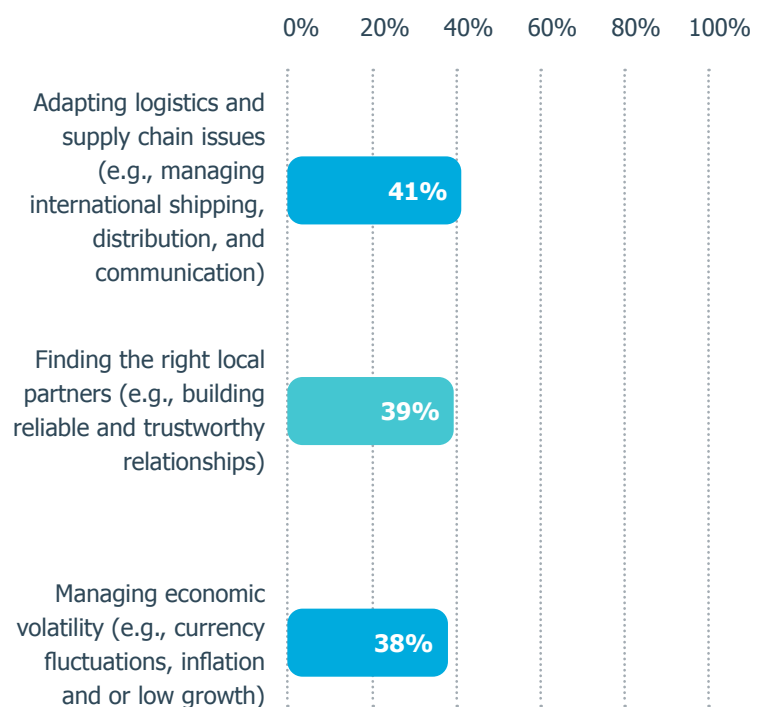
0% 20% 40% 60% 80% 100%

Adapting logistics and supply chain issues (e.g., managing international shipping, distribution, and communication)

41%

Finding the right local partners (e.g., building reliable and trustworthy relationships)

39%

Managing economic volatility (e.g., currency fluctuations, inflation and or low growth)

38%